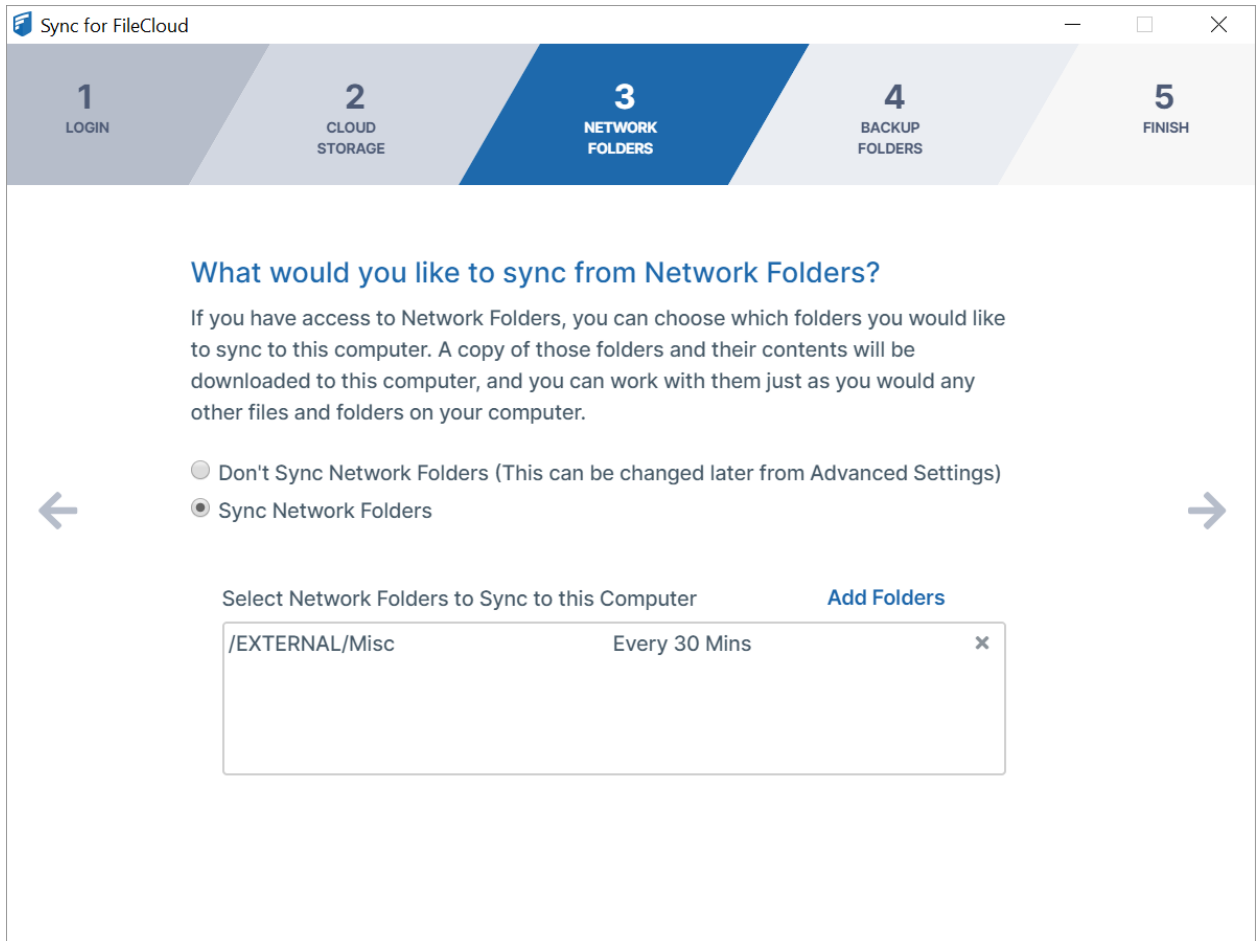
Sync for FileCloud

1
LOGIN

2
CLOUD STORAGE

3
NETWORK FOLDERS

4
BACKUP FOLDERS

5
FINISH

What would you like to sync from Network Folders?

If you have access to Network Folders, you can choose which folders you would like to sync to this computer. A copy of those folders and their contents will be downloaded to this computer, and you can work with them just as you would any other files and folders on your computer.

Don't Sync Network Folders (This can be changed later from Advanced Settings)
Sync Network Folders

Select Network Folders to Sync to this Computer
Add Folders

/EXTERNAL/Misc
Every 30 Mins